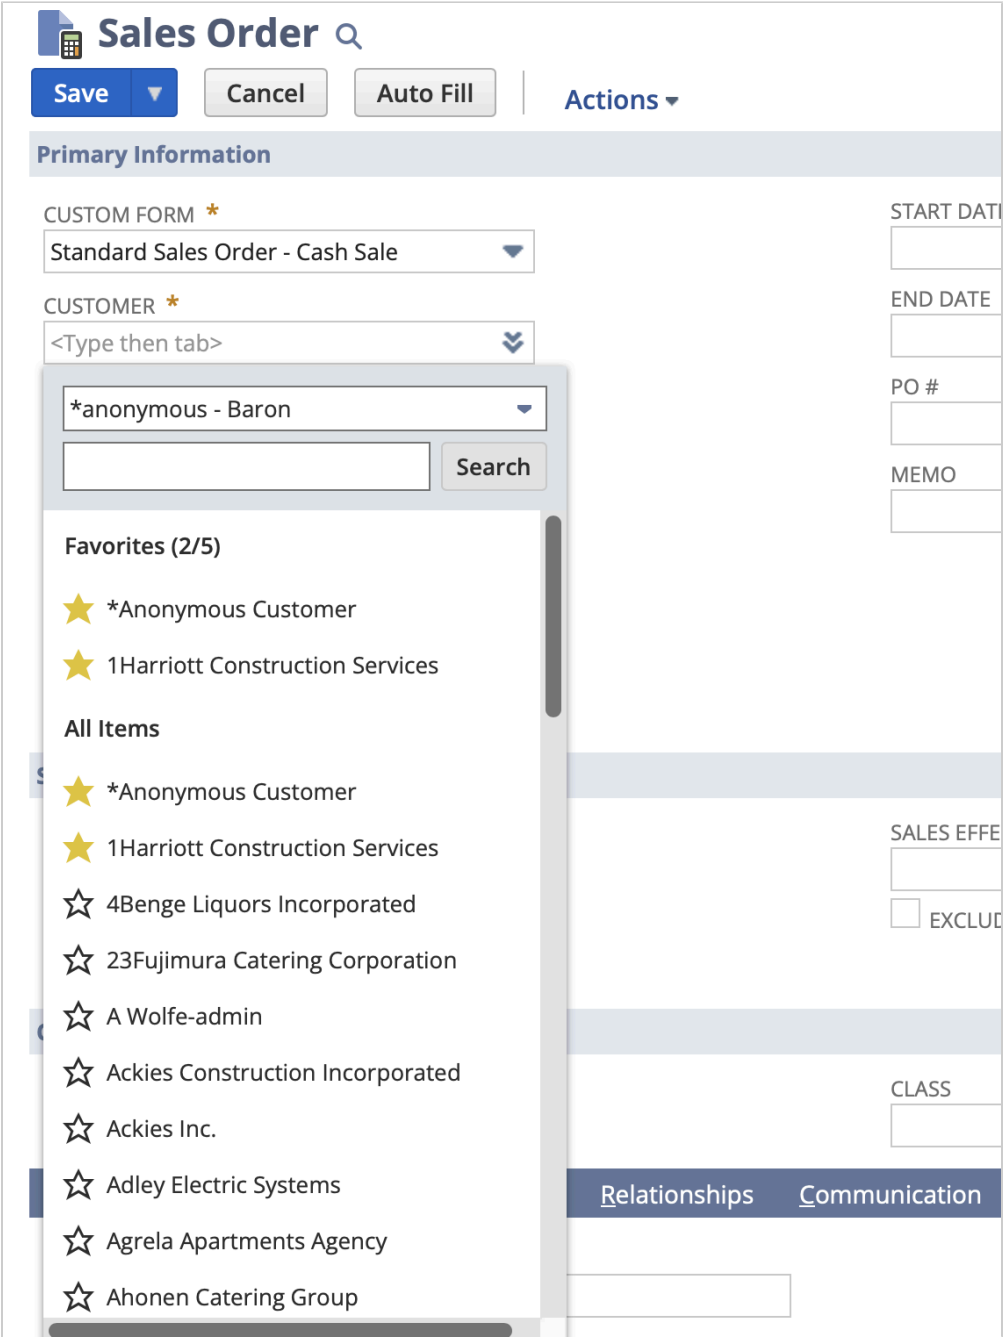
Sales Order

Save
Cancel
Auto Fill
Actions

Primary Information

CUSTOM FORM *
Standard Sales Order - Cash Sale

CUSTOMER *
<Type then tab>

*anonymous - Baron
Search

Favorites (2/5)
*Anonymous Customer
1Harriott Construction Services

All Items
*Anonymous Customer
1Harriott Construction Services
4Benge Liquors Incorporated
23Fujimura Catering Corporation
A Wolfe-admin
Ackies Construction Incorporated
Ackies Inc.
Adley Electric Systems
Agrela Apartments Agency
Ahonen Catering Group

START DAT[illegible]
END DATE
PO #
MEMO
SALES EFFE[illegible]
EXCLU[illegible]
CLASS
Relationships
Communication